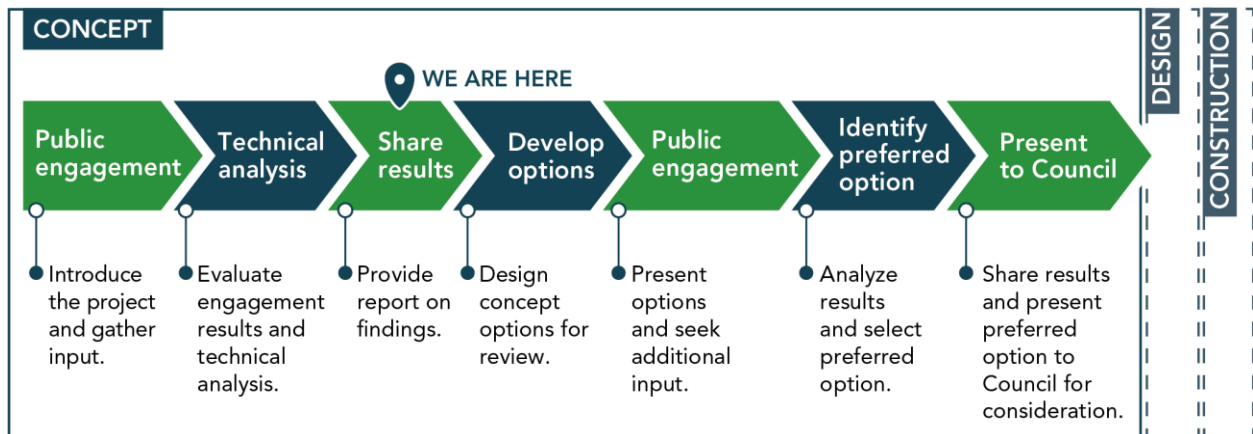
CONCEPT

DESIGN

CONSTRUCTION

WE ARE HERE

Public engagement

Technical analysis

Share results

Develop options

Public engagement

Identify preferred option

Present to Council

Introduce the project and gather input.

Evaluate engagement results and technical analysis.

Provide report on findings.

Design concept options for review.

Present options and seek additional input.

Analyze results and select preferred option.

Share results and present preferred option to Council for consideration.